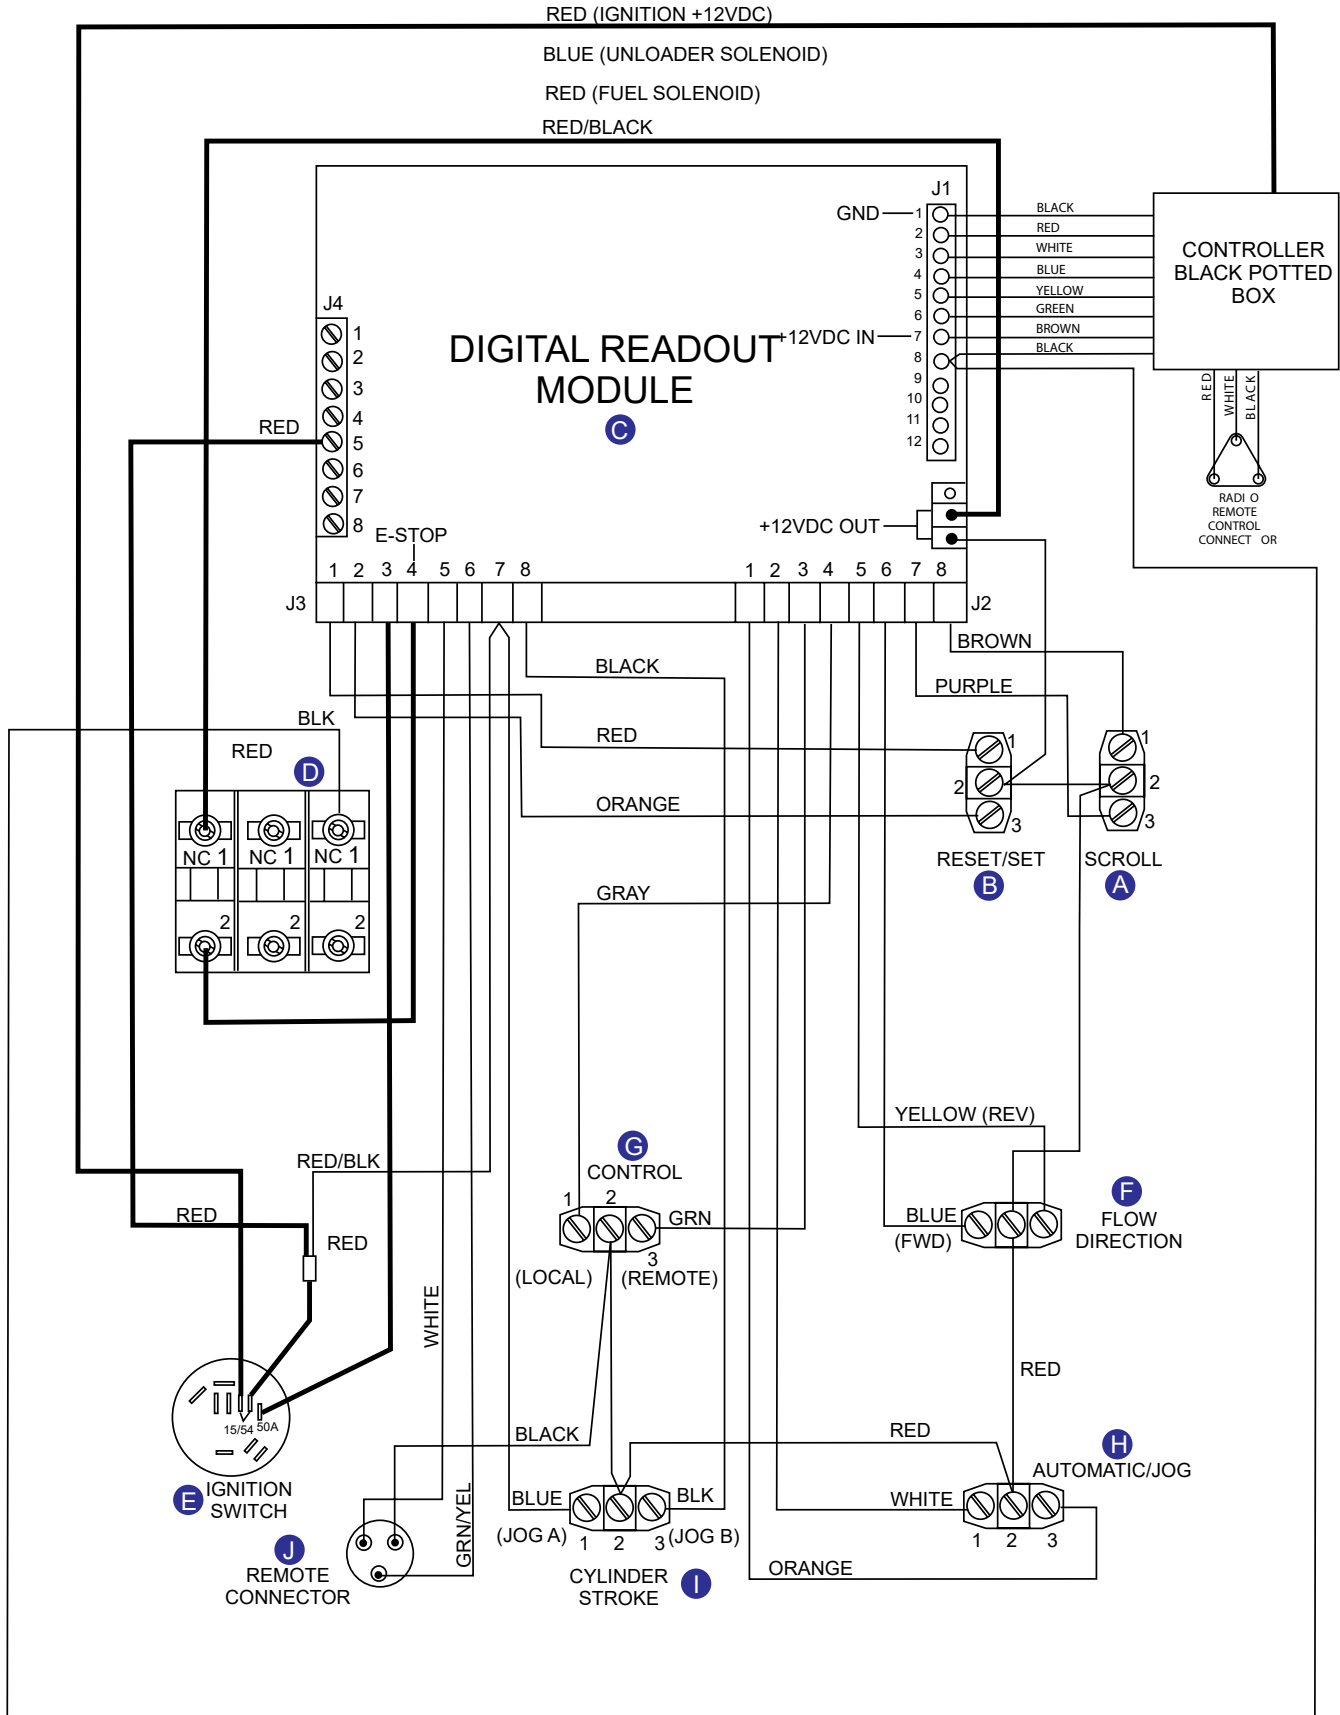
RED (IGNITION +12VDC)
BLUE (UNLOADER SOLENOID)
RED (FUEL SOLENOID)
RED/BLACK

DIGITAL READOUT MODULE
C

J1
GND 1
2
3
4
5
6
+12VDC IN 7
8
9
10
11
12

BLACK
RED
WHITE
BLUE
YELLOW
GREEN
BROWN
BLACK

CONTROLLER BLACK POTTED BOX

RED
WHITE
BLACK

RADI O REMOTE CONTROL CONNECT OR

J4
1
2
3
4
RED 5
6
7
8
E-STOP

+12VDC OUT

J3
1 2 3 4 5 6 7 8

J2
1 2 3 4 5 6 7 8

BROWN
PURPLE
BLACK
RED
ORANGE
BLK
RED
D

NC 1
NC 1
NC 1
2
2
2

1
2
3
RESET/SET
B

1
2
3
SCROLL
A

GRAY

YELLOW (REV)

G
CONTROL
1 2
GRN
3
(LOCAL) (REMOTE)

RED/BLK
RED
RED

BLUE
(FWD)
F
FLOW DIRECTION

RED

WHITE

15/54
50A

E IGNITION SWITCH

BLACK

RED

H
AUTOMATIC/JOG

BLUE
BLK
(JOG A) 1 2 3 (JOG B)
CYLINDER STROKE I

WHITE
1 2 3
ORANGE

GRN/YEL

J
REMOTE CONNECTOR